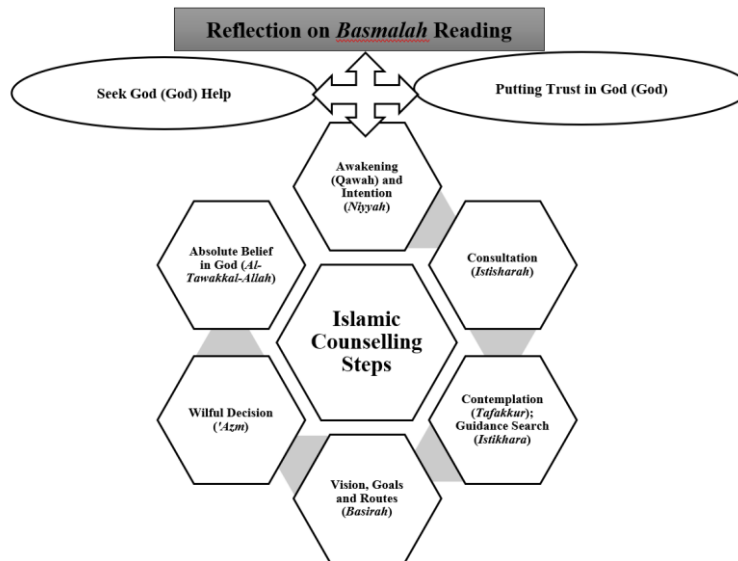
Reflection on *Basmalah* Reading

Seek God (God) Help

Putting Trust in God (God)

Awakening (Qawah) and Intention (*Niyyah*)

Consultation (*Istisharah*)

Contemplation (*Tafakkur*); Guidance Search (*Istikhara*)

Vision, Goals and Routes (*Basirah*)

Wilful Decision (*'Azm*)

Absolute Belief in God (*Al-Tawakkal-Allah*)

Islamic Counselling Steps